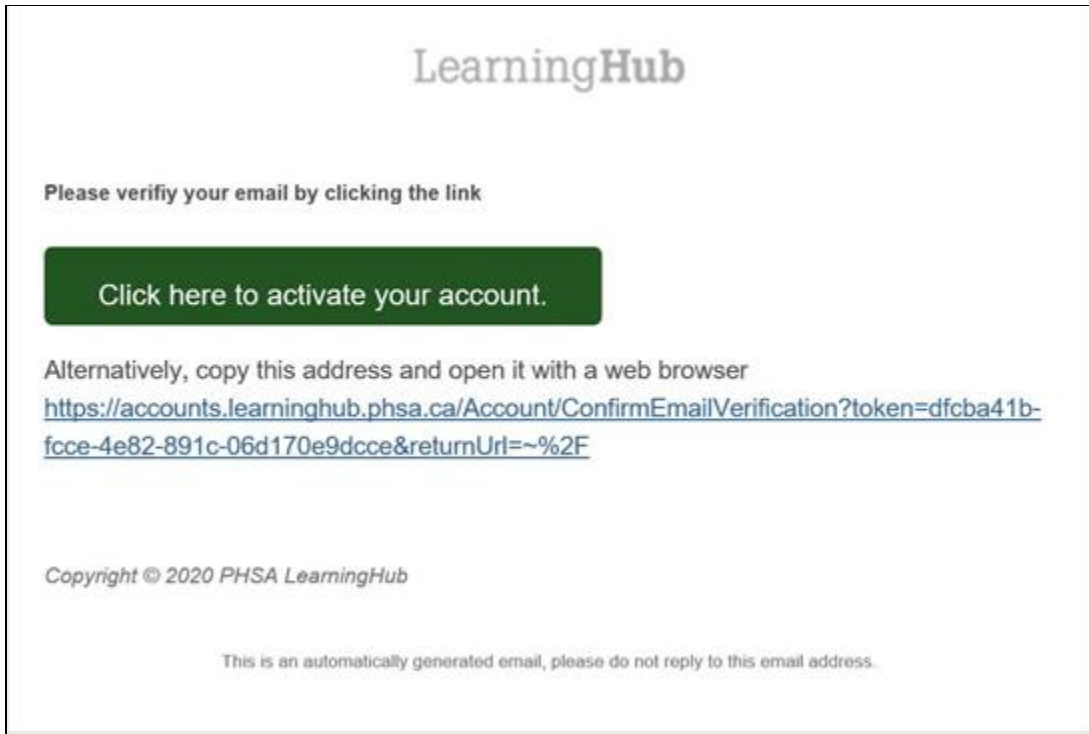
LearningHub

Please verifiy your email by clicking the link

Click here to activate your account.

Alternatively, copy this address and open it with a web browser
https://accounts.learninghub.phsa.ca/Account/ConfirmEmailVerification?token=dfcba41b-fcce-4e82-891c-06d170e9dcce&returnUrl=~%2F

Copyright © 2020 PHSA LearningHub

This is an automatically generated email, please do not reply to this email address.